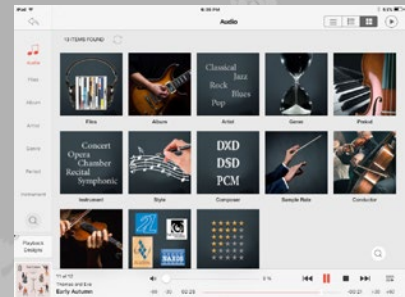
iPad
Audio
13 ITEMS FOUND
Audio
Files
Album
Artist
Genre
Period
Instrument
Files
Album
Classical
Jazz
Rock
Blues
Pop
Artist
Genre
Period
Concert
Opera
Chamber
Recital
Symphonic
Instrument
Style
DXD
DSD
PCM
Composer
Sample Rate
Conductor
Playback Designs
Early Autumn
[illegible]
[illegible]